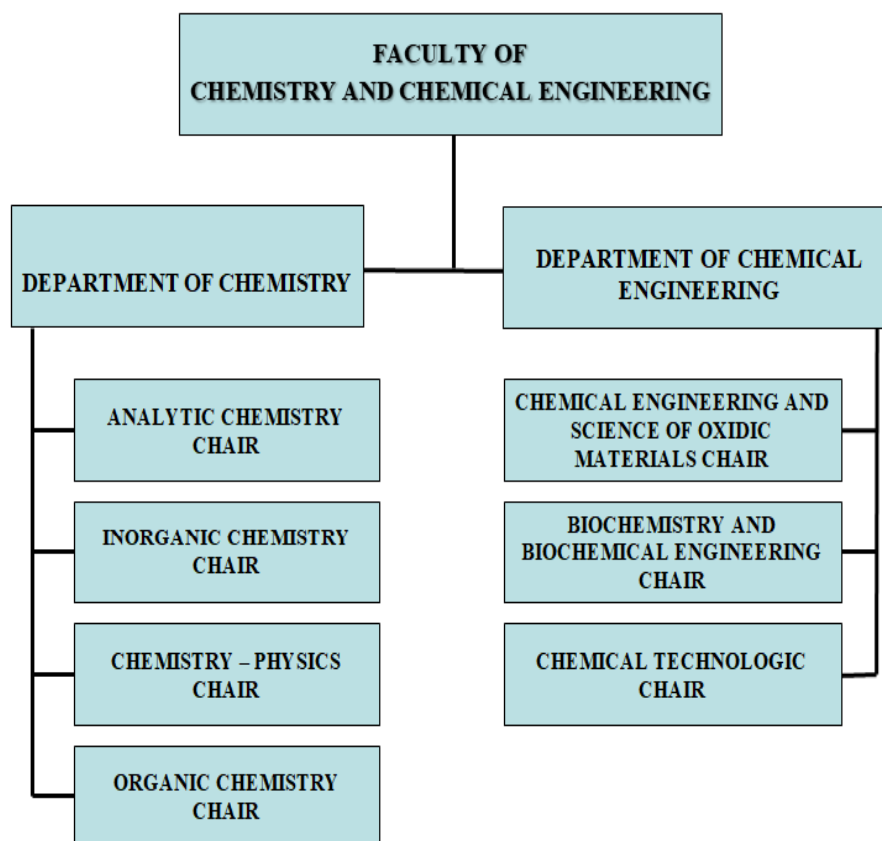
FACULTY OF
CHEMISTRY AND CHEMICAL ENGINEERING

DEPARTMENT OF CHEMISTRY

ANALYTIC CHEMISTRY CHAIR

INORGANIC CHEMISTRY CHAIR

CHEMISTRY – PHYSICS CHAIR

ORGANIC CHEMISTRY CHAIR

DEPARTMENT OF CHEMICAL ENGINEERING

CHEMICAL ENGINEERING AND SCIENCE OF OXIDIC MATERIALS CHAIR

BIOCHEMISTRY AND BIOCHEMICAL ENGINEERING CHAIR

CHEMICAL TECHNOLOGIC CHAIR